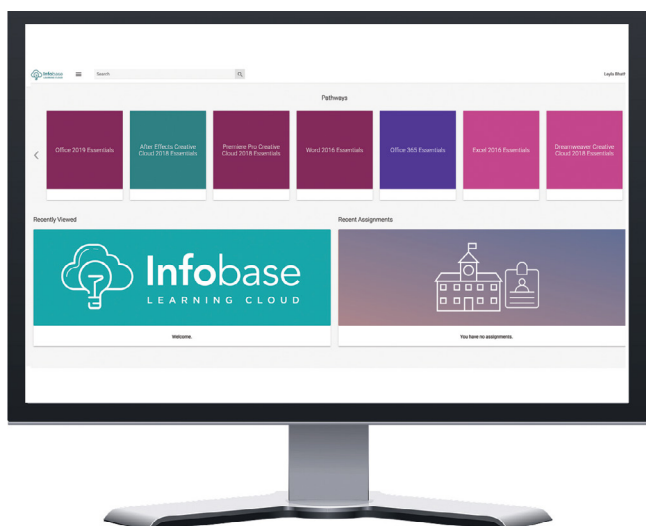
Infobase LEARNING CLOUD

Search

Layla Bhatt

Pathways

Office 2019 Essentials

After Effects Creative Cloud 2018 Essentials

Premiere Pro Creative Cloud 2018 Essentials

Word 2016 Essentials

Office 365 Essentials

Excel 2016 Essentials

Dreamweaver Creative Cloud 2018 Essentials

Recently Viewed

Infobase

LEARNING CLOUD

Welcome.

Recent Assignments

You have no assignments.